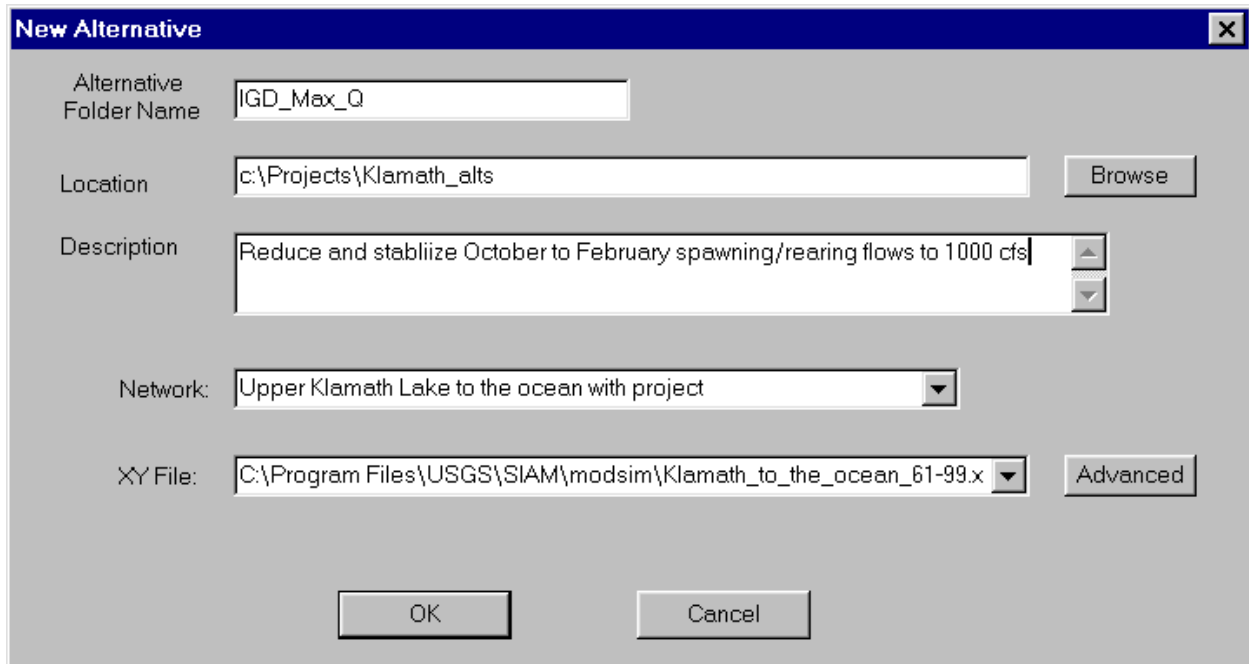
New Alternative

Alternative Folder Name IGD_Max_Q

Location c:\Projects\Klamath_alts Browse

Description Reduce and stabliize October to February spawning/rearing flows to 1000 cfs

Network: Upper Klamath Lake to the ocean with project

XY File: C:\Program Files\USGS\SIAM\modsim\Klamath_to_the_ocean_61-99.x Advanced

OK Cancel